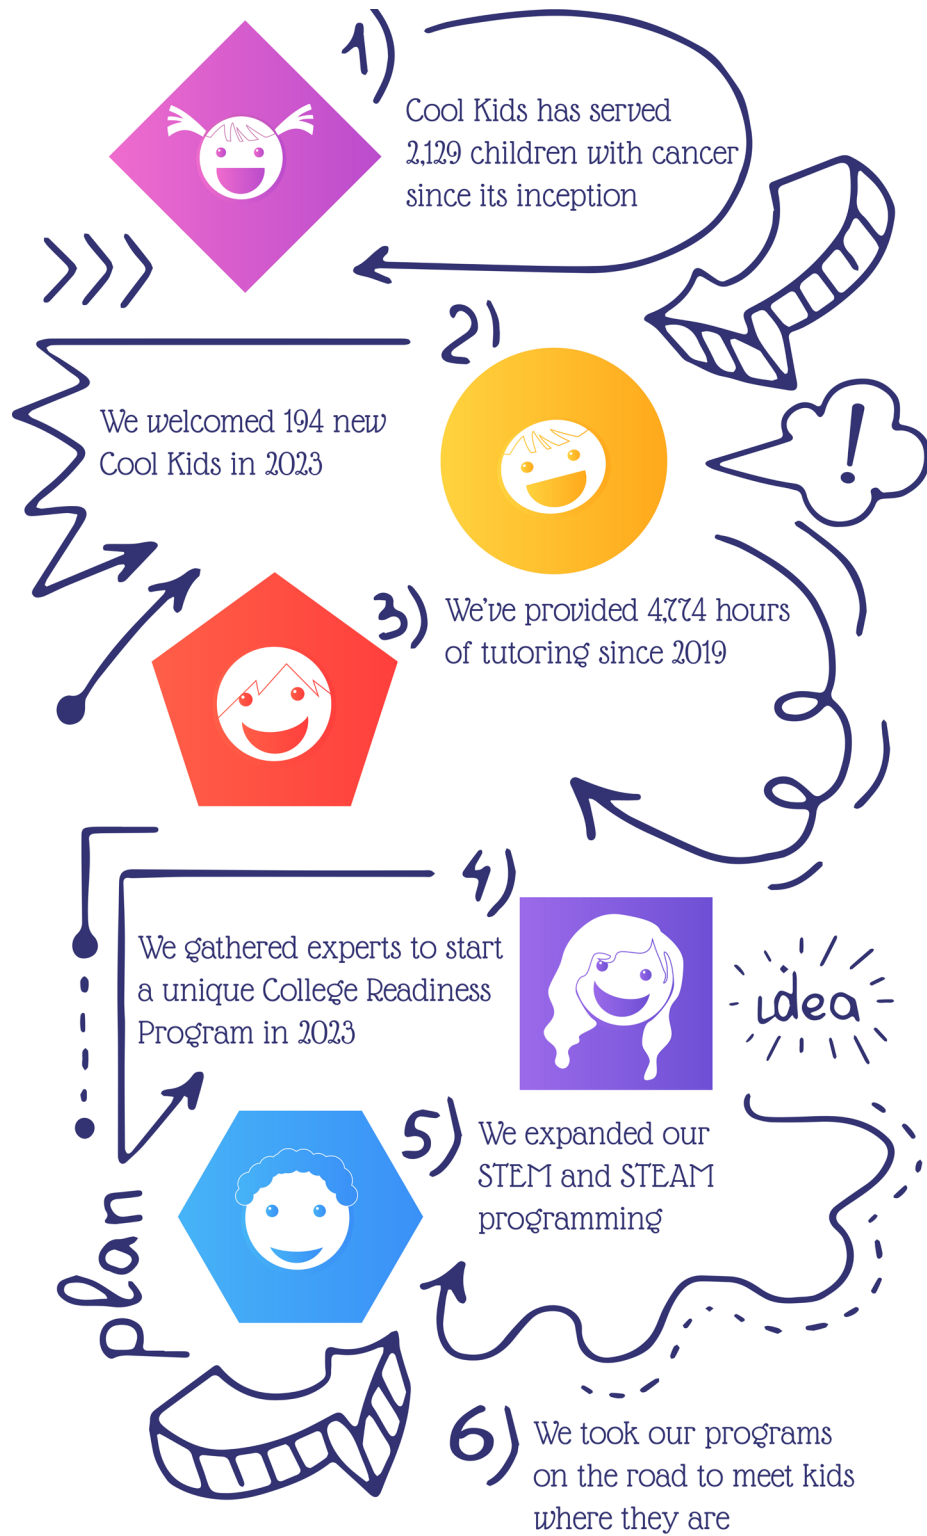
1)
Cool Kids has served 2,129 children with cancer since its inception

2)
We welcomed 194 new Cool Kids in 2023

!

3)
We've provided 4,774 hours of tutoring since 2019

4)
We gathered experts to start a unique College Readiness Program in 2023

idea

plan

5)
We expanded our STEM and STEAM programming

6)
We took our programs on the road to meet kids where they are